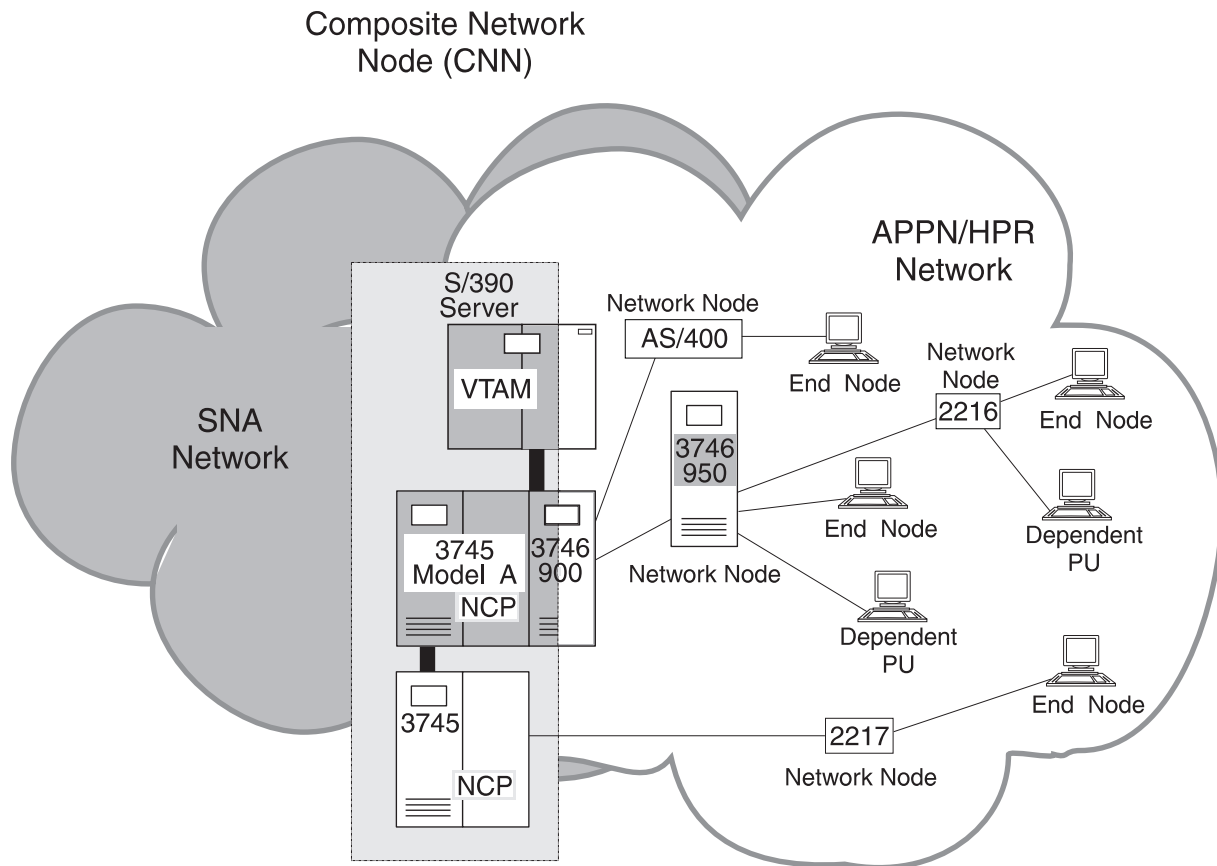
Composite Network Node (CNN)

APPN/HPR Network

SNA Network

S/390 Server

VTAM

Network Node

AS/400

End Node

Network Node

2216

End Node

3746 950

3745 Model A

NCP

3746 900

End Node

Dependent PU

Network Node

Dependent PU

3745

NCP

2217

End Node

Network Node